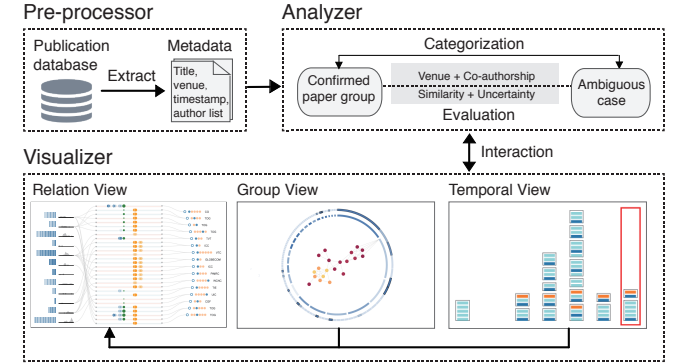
Pre-processor

Publication database

Extract

Metadata

Title, venue, timestamp, author list

Analyzer

Categorization

Confirmed paper group

Venue + Co-authorship

Similarity + Uncertainty

Ambiguous case

Evaluation

Interaction

Visualizer

Relation View

Group View

Temporal View